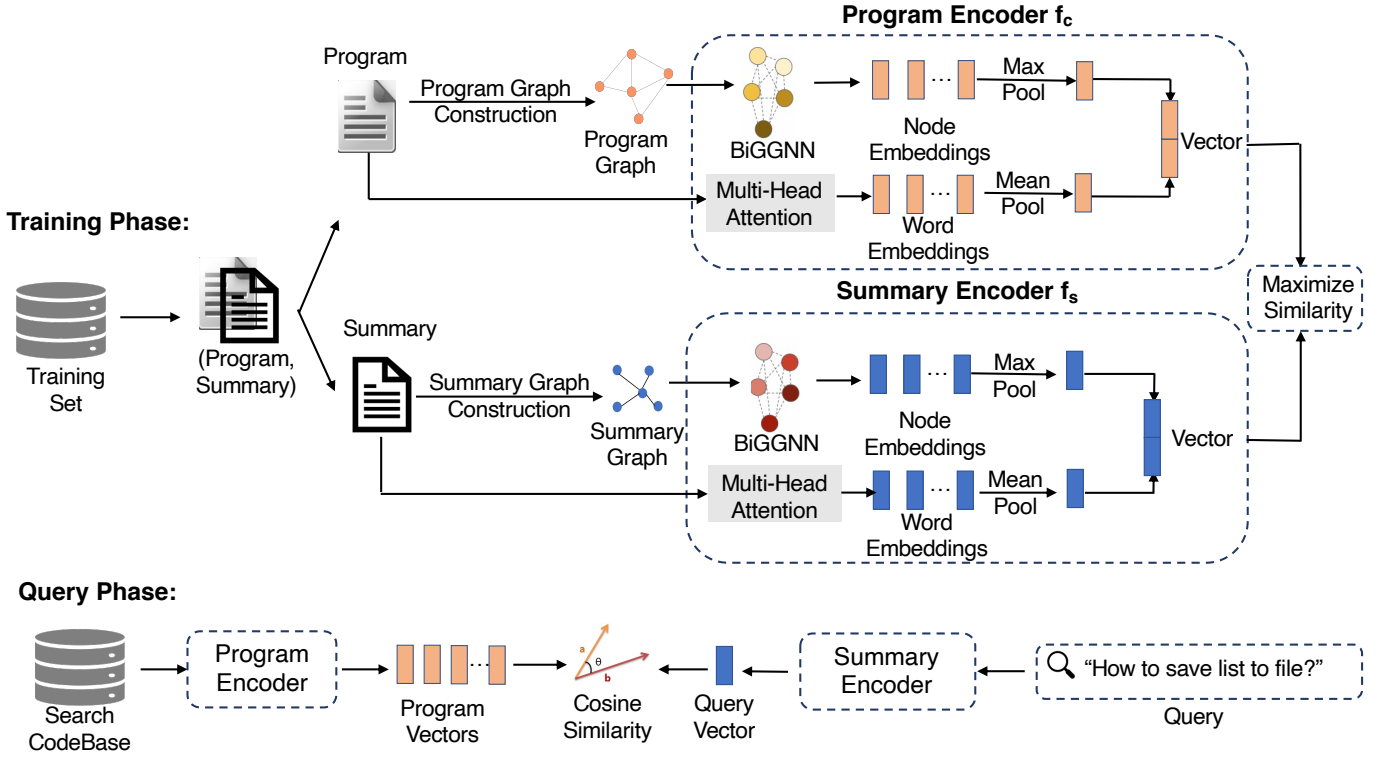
Program Encoder $f_c$

Program

Program Graph Construction

Program Graph

BiGGNN

Node Embeddings

Max Pool

Vector

Multi-Head Attention

Word Embeddings

Mean Pool

Training Phase:

Training Set

(Program, Summary)

Maximize Similarity

Summary Encoder $f_s$

Summary

Summary Graph Construction

Summary Graph

BiGGNN

Node Embeddings

Max Pool

Vector

Multi-Head Attention

Word Embeddings

Mean Pool

Query Phase:

Search CodeBase

Program Encoder

Program Vectors

a

θ

b

Cosine Similarity

Query Vector

Summary Encoder

"How to save list to file?"

Query